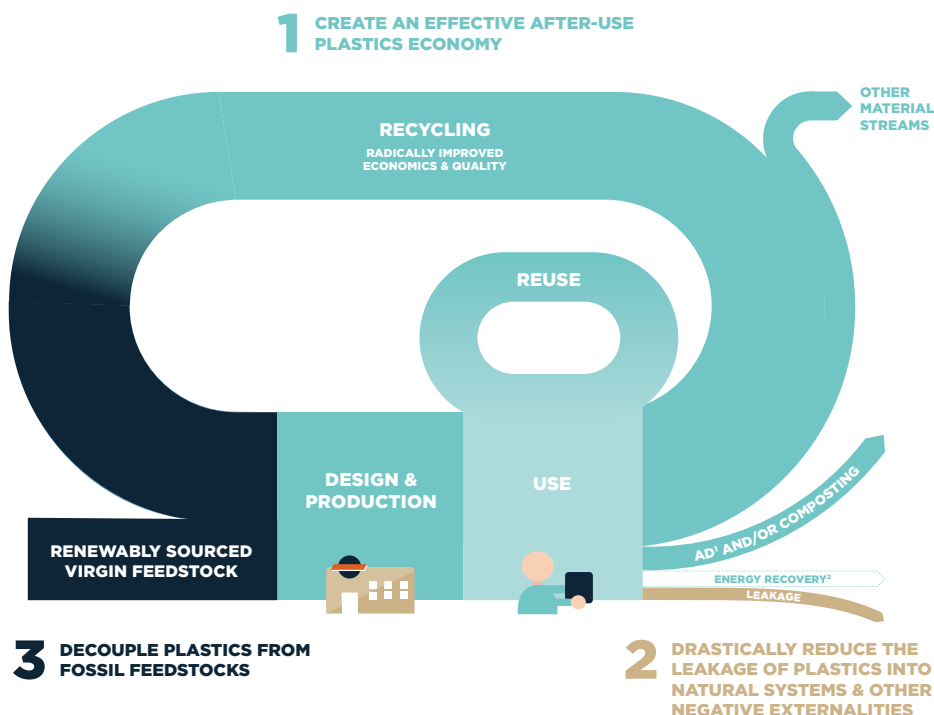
1 CREATE AN EFFECTIVE AFTER-USE PLASTICS ECONOMY

OTHER MATERIAL STREAMS

RECYCLING

RADICALLY IMPROVED ECONOMICS & QUALITY

REUSE

DESIGN & PRODUCTION

USE

RENEWABLY SOURCED VIRGIN FEEDSTOCK

AD$^1$ AND/OR COMPOSTING

ENERGY RECOVERY$^2$

LEAKAGE

3 DECOUPLE PLASTICS FROM FOSSIL FEEDSTOCKS

2 DRASTICALLY REDUCE THE LEAKAGE OF PLASTICS INTO NATURAL SYSTEMS & OTHER NEGATIVE EXTERNALITIES